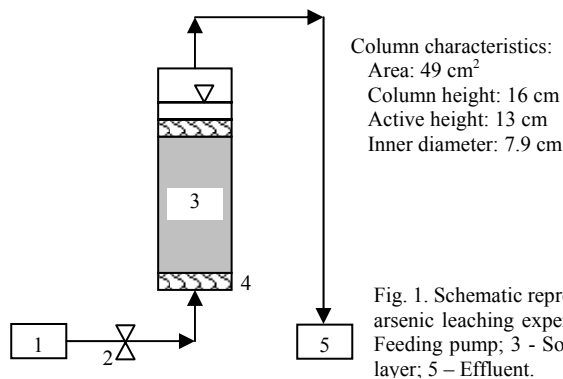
Column characteristics:
Area: 49 cm$^2$
Column height: 16 cm
Active height: 13 cm
Inner diameter: 7.9 cm

3

4

1

2

5

Fig. 1. Schematic repr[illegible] arsenic leaching expe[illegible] Feeding pump; 3 - So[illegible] layer; 5 – Effluent.